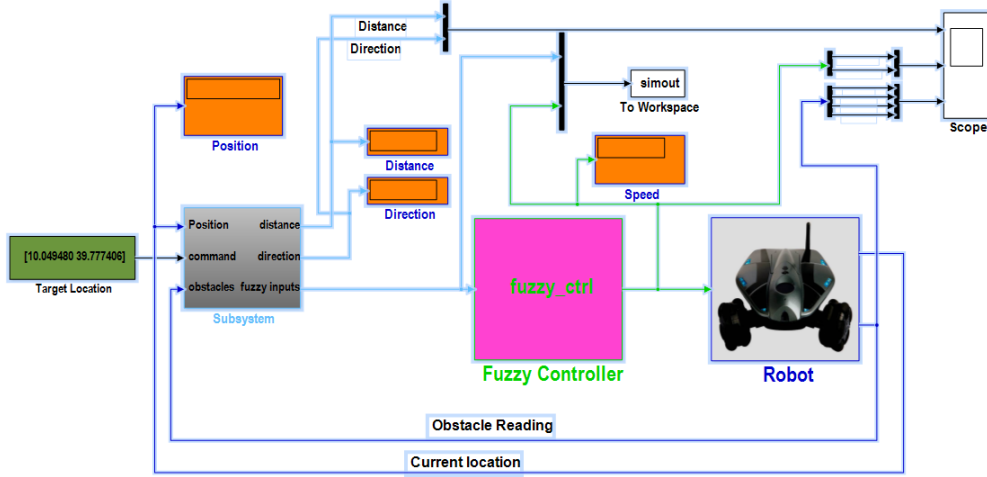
Distance
Direction
simout
To Workspace
Scope
Position
Distance
Direction
Speed
[10.049480 39.777406]
Target Location
Position
command
obstacles
distance
direction
fuzzy inputs
Subsystem
fuzzy_ctrl
Fuzzy Controller
Robot
Obstacle Reading
Current location